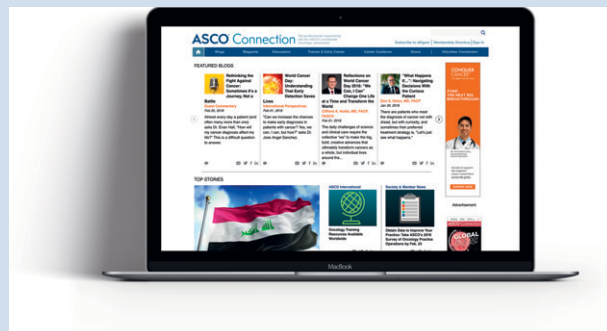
ASCO Connection

Blogs Magazine Discussions Cancer Guidelines About

FEATURED BLOGS

Rethinking the Fight Against Cancer: Sometimes It's a Journey, Not a Battle

World Cancer Day: Understanding That Early Detection Saves Lives

Reflections on World Cancer Day 2018: "We Can, I Can" Change One Life at a Time and Transform the World

"What Happens If...": Navigating Decisions With the Curious Patient

Feb 02, 2018

Feb 01, 2018

Feb 01, 2018

Jan 29, 2018

"Can we increase the chances to make early diagnosis in patients with cancer? Yes, we can, I can, but how?"

The daily challenges of science and clinical care require the collective "we" to make the big, bold, creative advances that ultimately transform cancers as a whole, but individual lives around the...

There are patients who meet the diagnosis of cancer not with dread, but with curiosity, and sometimes that profound treatment strategy is, "Let's just see what happens."

TOP STORIES

ASCO International

Oncology Training Resources Available Worldwide

Survey & Member News

Obtain Data to Improve Your Practice: Take ASCO's 2018 Survey of Oncology Practice Operations by Feb. 23

CONQUER CANCER

Advertisement

MacBook